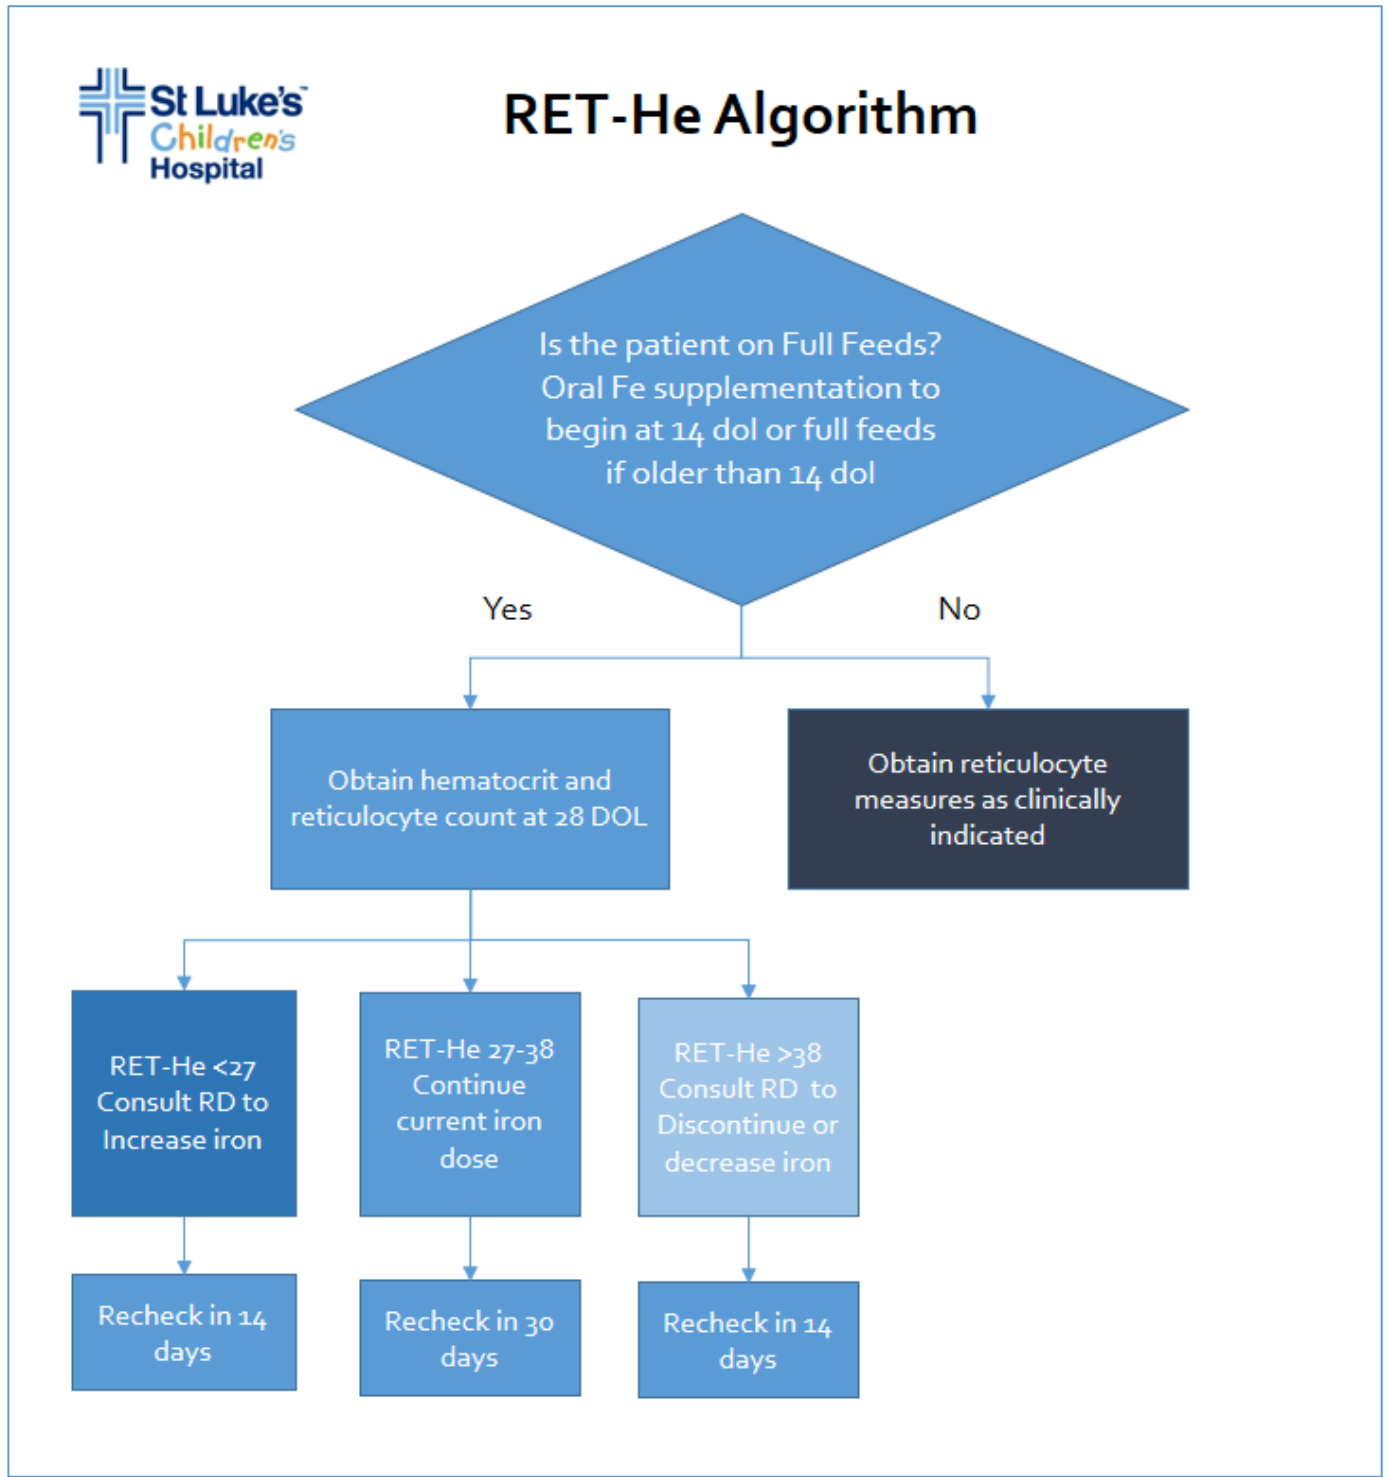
St Luke's Children's Hospital

RET-He Algorithm

Is the patient on Full Feeds? Oral Fe supplementation to begin at 14 dol or full feeds if older than 14 dol

Yes

No

Obtain hematocrit and reticulocyte count at 28 DOL

Obtain reticulocyte measures as clinically indicated

RET-He <27 Consult RD to Increase iron

RET-He 27-38 Continue current iron dose

RET-He >38 Consult RD to Discontinue or decrease iron

Recheck in 14 days

Recheck in 30 days

Recheck in 14 days